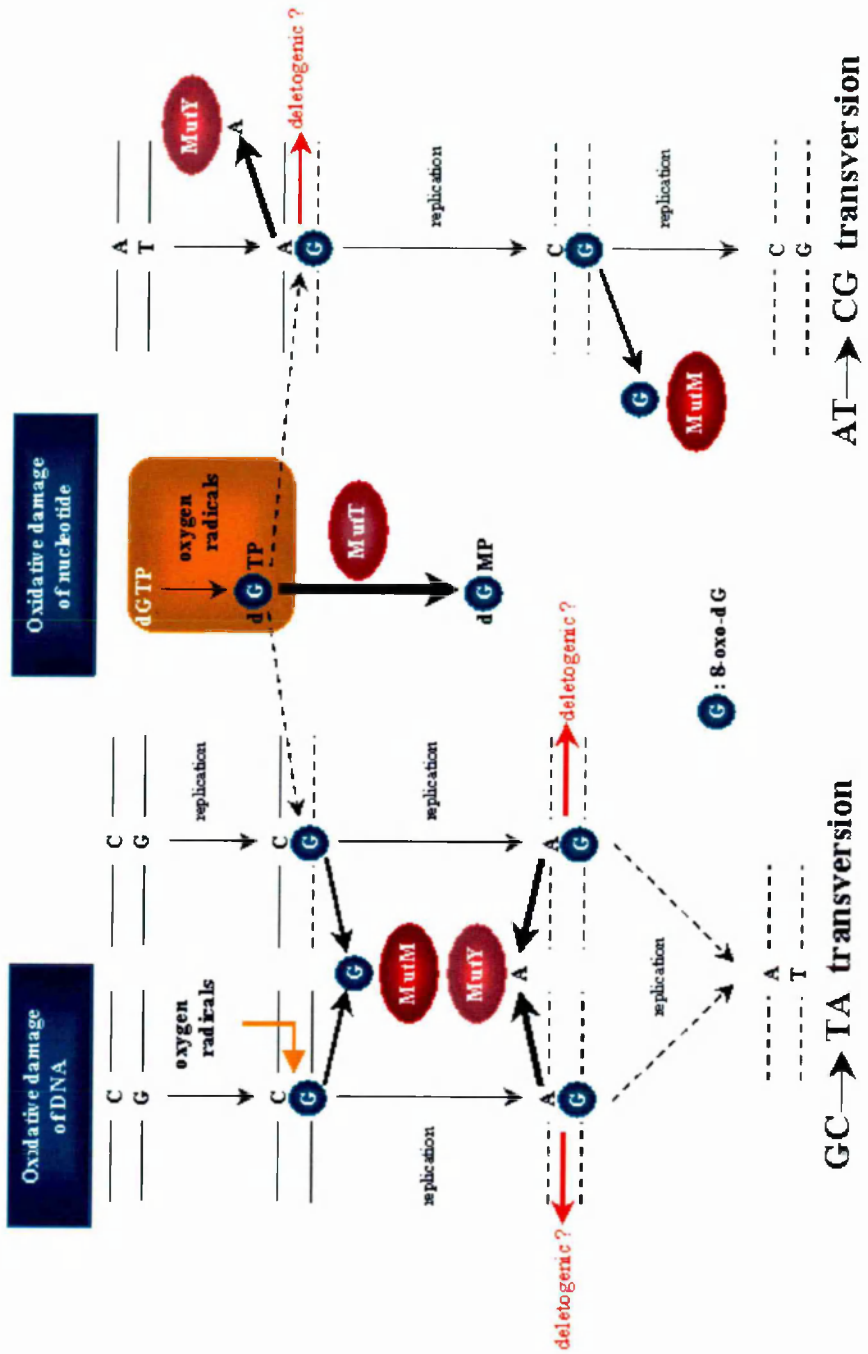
Oxidative damage of DNA

Oxidative damage of nucleotide

C
G

oxygen radicals

C
G

G

MutM

MutY

A

replication

A
G

deletogenic ?

replication

A
T

GC → TA transversion

C
G

replication

C
G

replication

A
G

deletogenic ?

G : 8-oxo-dG

dGTP

oxygen radicals

dGTP

MutT

dGMP

A
T

MutY

A

deletogenic ?

A
G

replication

C
G

G

MutM

replication

C
G

AT → CG transversion